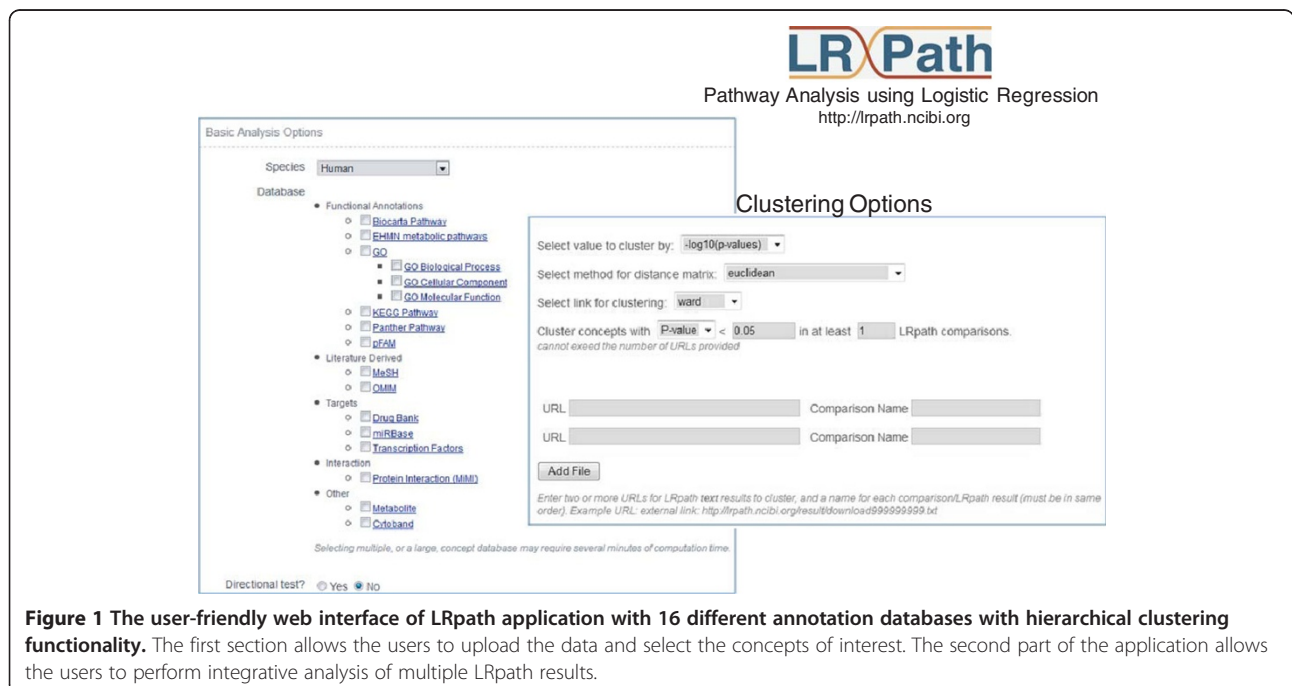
LR Path
Pathway Analysis using Logistic Regression
http://lrpath.ncibi.org

Basic Analysis Options

Species Human

Database
• Functional Annotations
○ Biocarta Pathway
○ EHMN metabolic pathways
○ GO
▪ GO Biological Process
▪ GO Cellular Component
▪ GO Molecular Function
○ KEGG Pathway
○ Panther Pathway
○ pFAM
• Literature Derived
○ MeSH
○ OMIM
• Targets
○ Drug Bank
○ miRBase
○ Transcription Factors
• Interaction
○ Protein Interaction (MiMI)
• Other
○ Metabolite
○ Cytoband

Selecting multiple, or a large, concept database may require several minutes of computation time.

Directional test? Yes No

Clustering Options

Select value to cluster by: -log10(p-values)
Select method for distance matrix: euclidean
Select link for clustering: ward
Cluster concepts with P-value < 0.05 in at least 1 LRpath comparisons.
cannot exeed the number of URLs provided

URL Comparison Name
URL Comparison Name
Add File

Enter two or more URLs for LRpath text results to cluster, and a name for each comparison/LRpath result (must be in same order). Example URL: external link: http://lrpath.ncibi.org/result/download999999999.txt

**Figure 1 The user-friendly web interface of LRpath application with 16 different annotation databases with hierarchical clustering functionality.** The first section allows the users to upload the data and select the concepts of interest. The second part of the application allows the users to perform integrative analysis of multiple LRpath results.